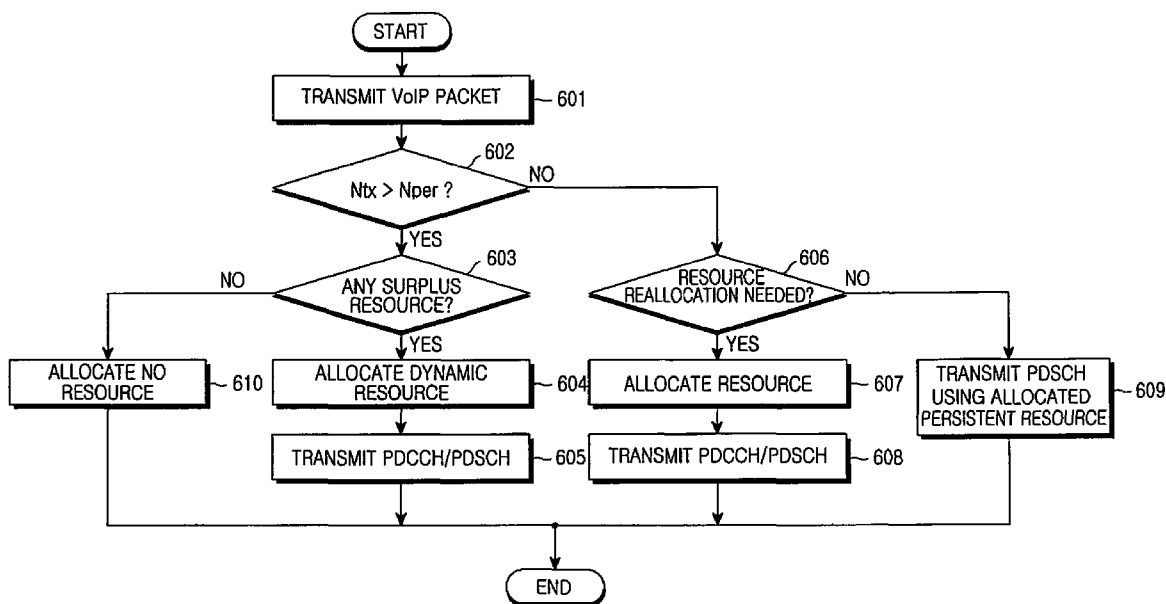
START

TRANSMIT VoIP PACKET 601

602

Ntx > Nper ?

NO

YES

603

NO

ANY SURPLUS RESOURCE?

YES

606

RESOURCE REALLOCATION NEEDED?

NO

YES

ALLOCATE NO RESOURCE 610

ALLOCATE DYNAMIC RESOURCE 604

ALLOCATE RESOURCE 607

TRANSMIT PDSCH USING ALLOCATED PERSISTENT RESOURCE 609

TRANSMIT PDCCH/PDSCH 605

TRANSMIT PDCCH/PDSCH 608

END